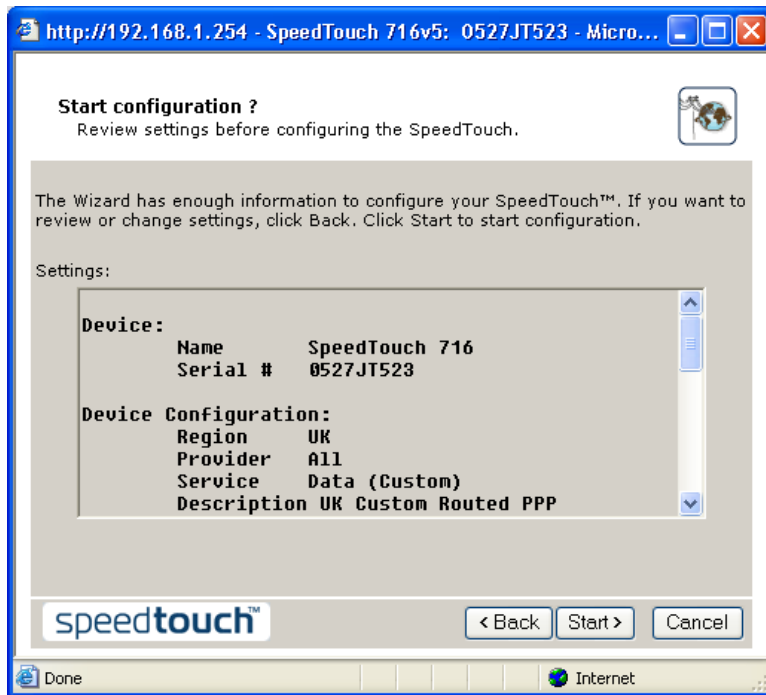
http://192.168.1.254 - SpeedTouch 716v5: 0527JT523 - Micro...

Start configuration ?
Review settings before configuring the SpeedTouch.

The Wizard has enough information to configure your SpeedTouch™. If you want to review or change settings, click Back. Click Start to start configuration.

Settings:

Device:
Name SpeedTouch 716
Serial # 0527JT523

Device Configuration:
Region UK
Provider All
Service Data (Custom)
Description UK Custom Routed PPP

speedtouch™

< Back
Start >
Cancel

Done
Internet